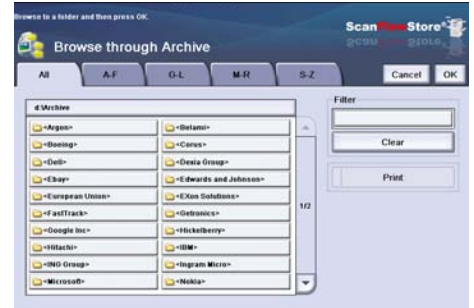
Browse to a folder and then press OK.

ScanFlowStore

Browse through Archive

All | A-F | G-L | M-R | S-Z

Cancel | OK

d:\Archive

<Argon>
<Belami>
<Boeing>
<Corus>
<Dell>
<Dexia Group>
<Ebay>
<Edwards and Johnson>
<European Union>
<EXon Solutions>
<FastTrack>
<Getronics>
<Google Inc>
<Hickelberry>
<Hitachi>
<IBM>
<ING Group>
<Ingram Micro>
<Microsoft>
<Nokia>

1/2

Filter

Clear

Print